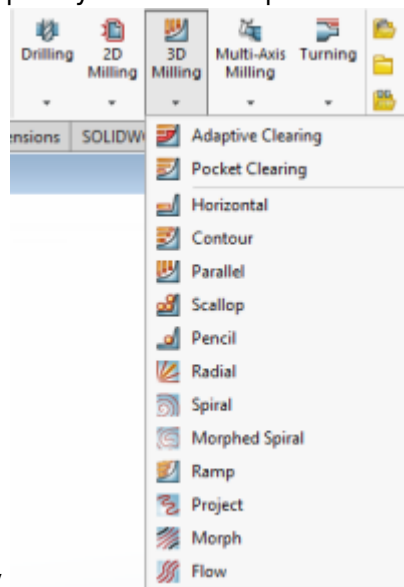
Drilling
2D Milling
3D Milling
Multi-Axis Milling
Turning

ensions SOLIDW

Adaptive Clearing
Pocket Clearing
Horizontal
Contour
Parallel
Scallop
Pencil
Radial
Spiral
Morphed Spiral
Ramp
Project
Morph
Flow